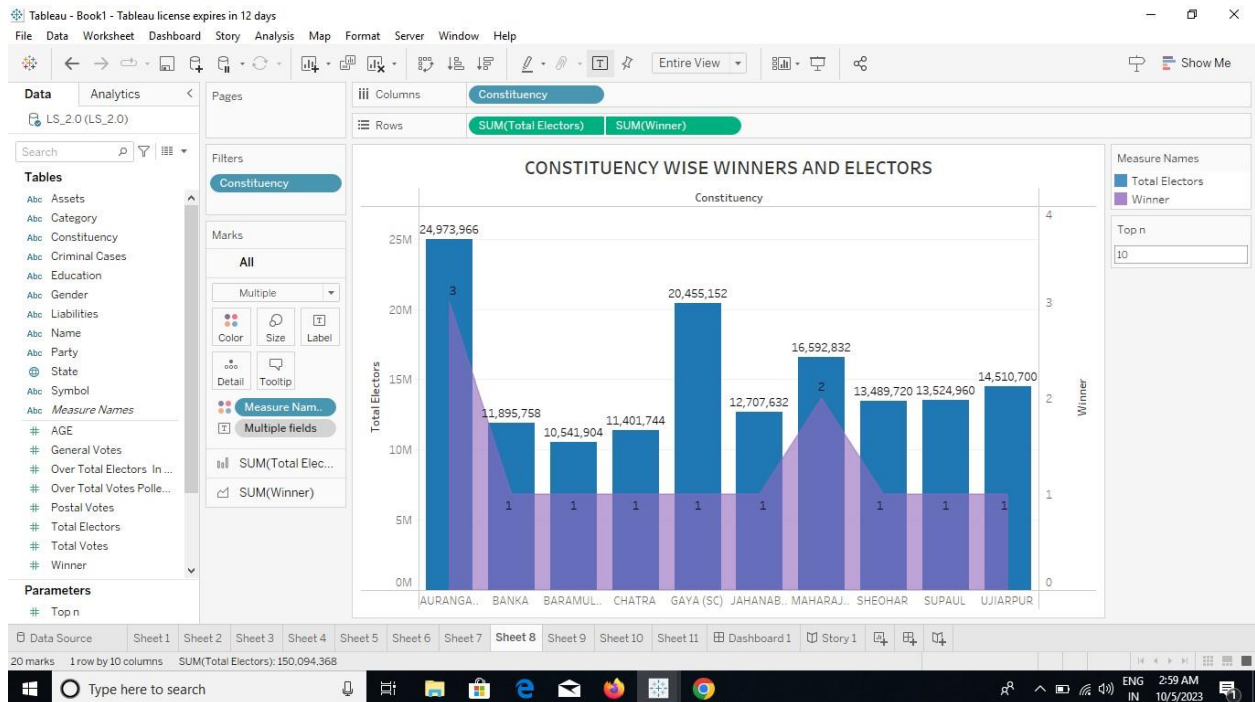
Tableau - Book1 - Tableau license expires in 12 days

File Data Worksheet Dashboard Story Analysis Map Format Server Window Help

Entire View

Show Me

Data Analytics

LS_2.0 (LS_2.0)

Search

Tables

Abc Assets
Abc Category
Abc Constituency
Abc Criminal Cases
Abc Education
Abc Gender
Abc Liabilities
Abc Name
Abc Party
State
Abc Symbol
Abc Measure Names
# AGE
# General Votes
# Over Total Electors In ...
# Over Total Votes Polle...
# Postal Votes
# Total Electors
# Total Votes
# Winner

Parameters

# Top n

Pages

Filters

Constituency

Marks

All

Multiple

Color Size Label

Detail Tooltip

Measure Nam..

Multiple fields

SUM(Total Elec...

SUM(Winner)

Columns Constituency

Rows SUM(Total Electors) SUM(Winner)

CONSTITUENCY WISE WINNERS AND ELECTORS

Constituency

| Constituency | Total Electors | Winner |
|---|---|---|
| AURANGA.. | 24,973,966 | 3 |
| BANKA | 11,895,758 | 1 |
| BARAMUL.. | 10,541,904 | 1 |
| CHATRA | 11,401,744 | 1 |
| GAYA (SC) | 20,455,152 | 1 |
| JAHANAB.. | 12,707,632 | 1 |
| MAHARAJ.. | 16,592,832 | 2 |
| SHEOHAR | 13,489,720 | 1 |
| SUPAUL | 13,524,960 | 1 |
| UJIARPUR | 14,510,700 | 1 |

Total Electors: 25M 20M 15M 10M 5M 0M

Winner: 4 3 2 1 0

Measure Names

Total Electors
Winner

Top n

10

Data Source Sheet 1 Sheet 2 Sheet 3 Sheet 4 Sheet 5 Sheet 6 Sheet 7 Sheet 8 Sheet 9 Sheet 10 Sheet 11 Dashboard 1 Story 1

20 marks 1 row by 10 columns SUM(Total Electors): 150,094,368

Type here to search

ENG IN 2:59 AM 10/5/2023